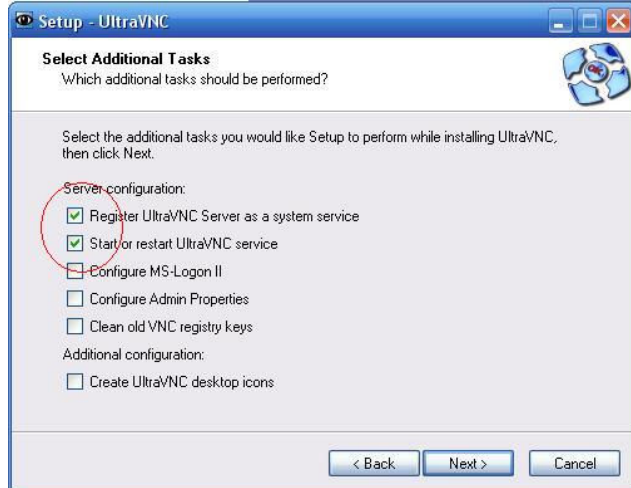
Setup - UltraVNC

Select Additional Tasks
Which additional tasks should be performed?

Select the additional tasks you would like Setup to perform while installing UltraVNC, then click Next.

Server configuration:

Register UltraVNC Server as a system service

Start or restart UltraVNC service

Configure MS-Logon II

Configure Admin Properties

Clean old VNC registry keys

Additional configuration:

Create UltraVNC desktop icons

< Back
Next >
Cancel